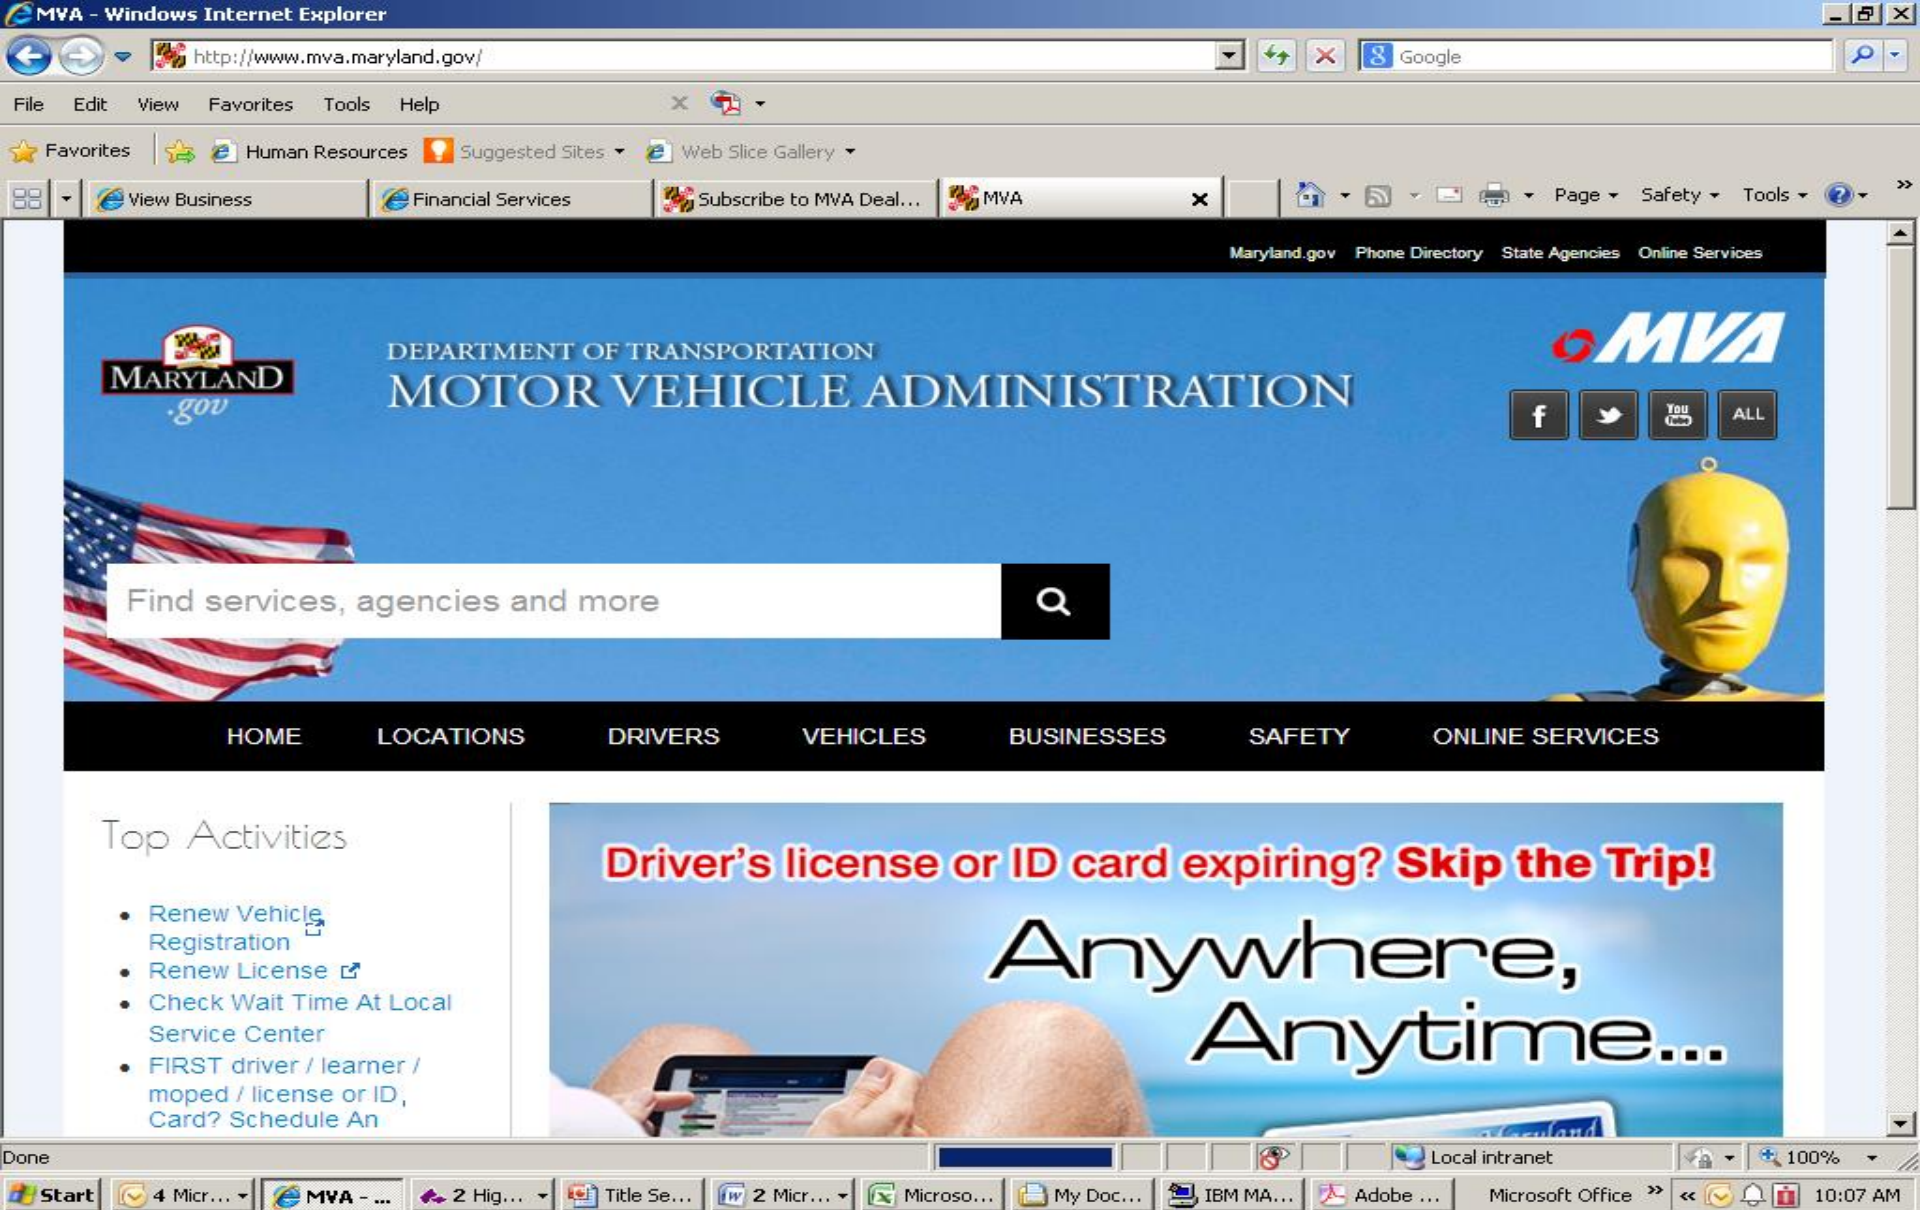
MVA - Windows Internet Explorer

http://www.mva.maryland.gov/

Google

File Edit View Favorites Tools Help

Favorites Human Resources Suggested Sites Web Slice Gallery

View Business Financial Services Subscribe to MVA Deal... MVA

Page Safety Tools

Maryland.gov Phone Directory State Agencies Online Services

MARYLAND .gov

DEPARTMENT OF TRANSPORTATION
MOTOR VEHICLE ADMINISTRATION

MVA

f ALL

Find services, agencies and more

HOME LOCATIONS DRIVERS VEHICLES BUSINESSES SAFETY ONLINE SERVICES

Top Activities

- Renew Vehicle Registration
- Renew License
- Check Wait Time At Local Service Center
- FIRST driver / learner / moped / license or ID, Card? Schedule An

Driver's license or ID card expiring? Skip the Trip!

Anywhere, Anytime...

Done Local intranet 100%

Start 4 Micr... MVA - ... 2 Hig... Title Se... 2 Micr... Microso... My Doc... IBM MA... Adobe ... Microsoft Office 10:07 AM